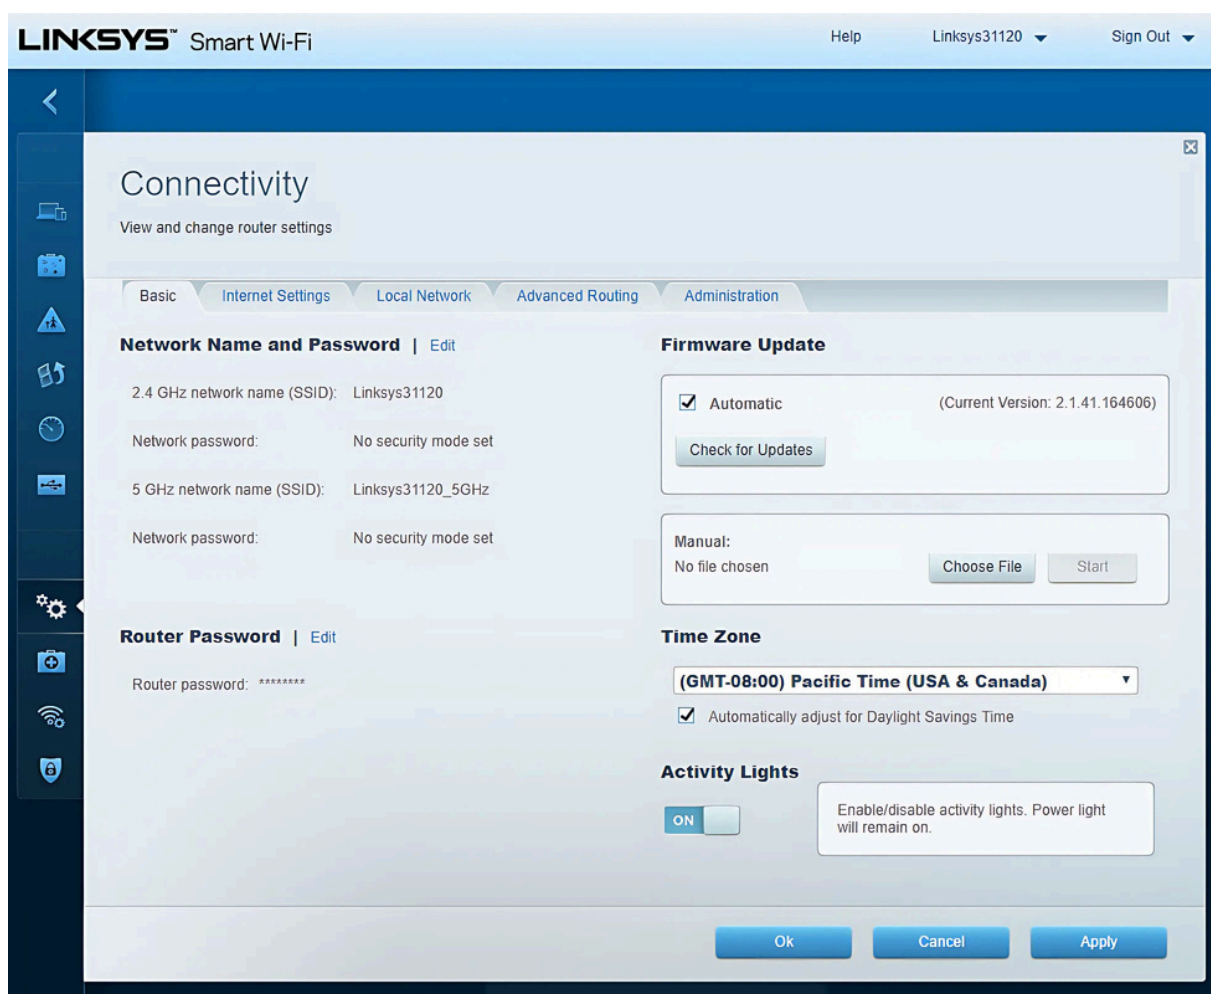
LINKSYS™ Smart Wi-Fi

Help Linksys31120 Sign Out

Connectivity

View and change router settings

Basic Internet Settings Local Network Advanced Routing Administration

Network Name and Password | Edit

2.4 GHz network name (SSID): Linksys31120

Network password: No security mode set

5 GHz network name (SSID): Linksys31120_5GHz

Network password: No security mode set

Router Password | Edit

Router password: ********

Firmware Update

Automatic (Current Version: 2.1.41.164606)

Check for Updates

Manual:

No file chosen

Choose File Start

Time Zone

(GMT-08:00) Pacific Time (USA & Canada)

Automatically adjust for Daylight Savings Time

Activity Lights

ON

Enable/disable activity lights. Power light will remain on.

Ok Cancel Apply